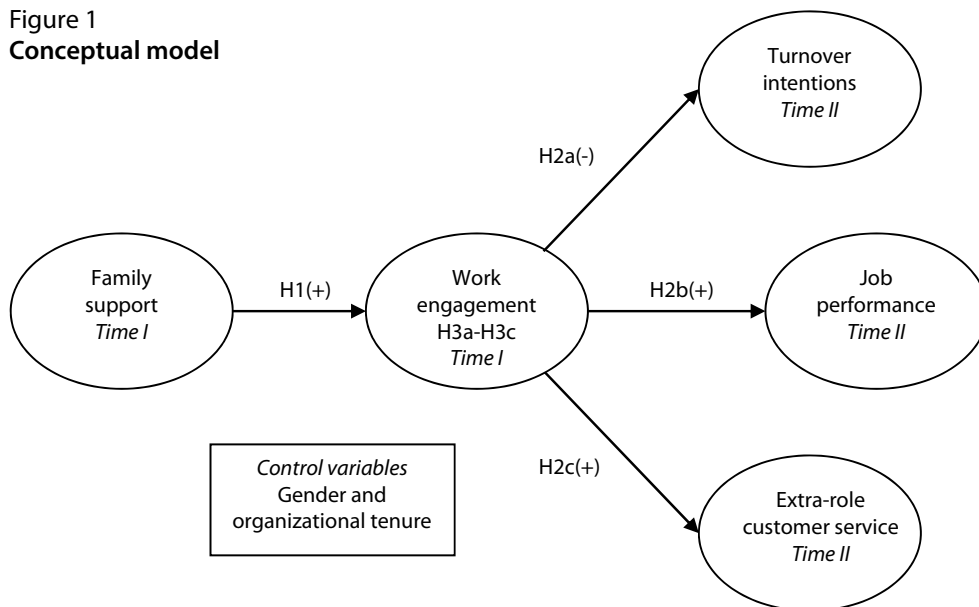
Figure 1
**Conceptual model**

Family support
*Time I*

H1(+)

Work engagement
H3a-H3c
*Time I*

H2a(-)

Turnover intentions
*Time II*

H2b(+)

Job performance
*Time II*

H2c(+)

Extra-role customer service
*Time II*

*Control variables*
Gender and organizational tenure